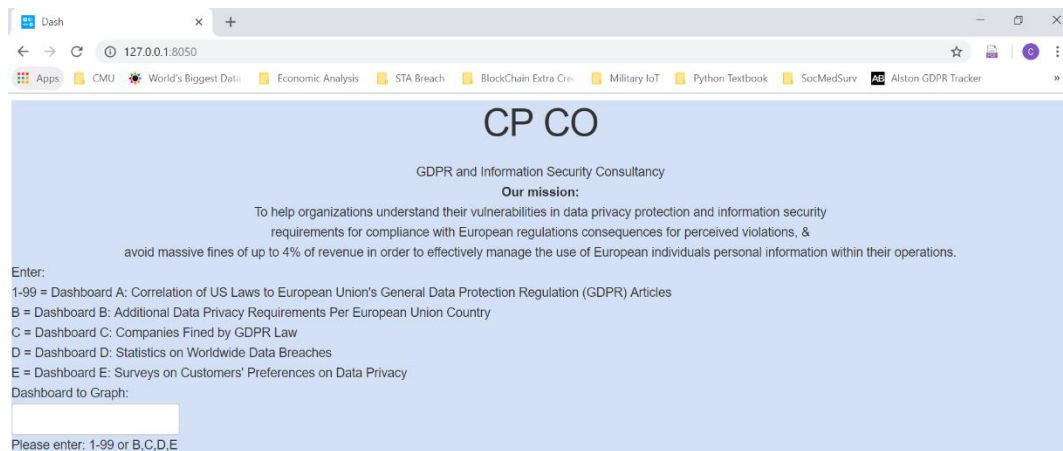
Dash
127.0.0.1:8050
Apps CMU World's Biggest Data Economic Analysis STA Breach BlockChain Extra Cre Military IoT Python Textbook SocMedSurv AB Alston GDPR Tracker

CP CO

GDPR and Information Security Consultancy
**Our mission:**
To help organizations understand their vulnerabilities in data privacy protection and information security requirements for compliance with European regulations consequences for perceived violations, & avoid massive fines of up to 4% of revenue in order to effectively manage the use of European individuals personal information within their operations.

Enter:
1-99 = Dashboard A: Correlation of US Laws to European Union's General Data Protection Regulation (GDPR) Articles
B = Dashboard B: Additional Data Privacy Requirements Per European Union Country
C = Dashboard C: Companies Fined by GDPR Law
D = Dashboard D: Statistics on Worldwide Data Breaches
E = Dashboard E: Surveys on Customers' Preferences on Data Privacy
Dashboard to Graph:

Please enter: 1-99 or B,C,D,E